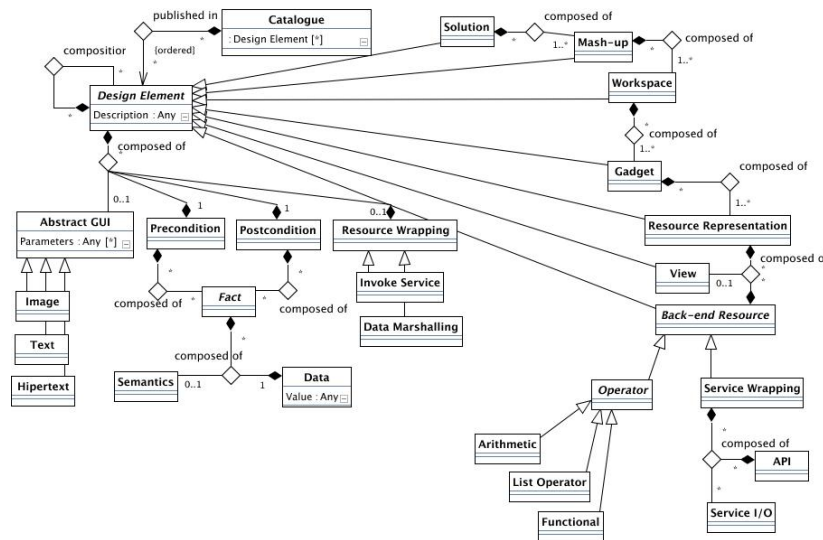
published in
Catalogue
: Design Element [*]
*
*
{ordered}
compositior
*
*
Design Element
Description : Any
composed of
0..1
Solution
*
composed of
1..*
Mash-up
*
composed of
1..*
Workspace
*
composed of
1..*
Gadget
*
composed of
1..*
Resource Representation
composed o
*
*
View
0..1
Back-end Resource
Abstract GUI
Parameters : Any [*]
Image
Text
Hipertext
1
Precondition
1
Postcondition
0..1
Resource Wrapping
Invoke Service
Data Marshalling
*
composed of
*
Fact
*
composed of
*
composed of
Semantics
0..1
1
Data
Value : Any
Operator
Arithmetic
List Operator
Functional
Service Wrapping
*
composed of
*
API
*
Service I/O